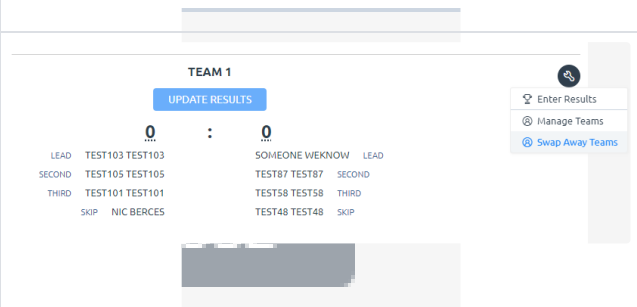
TEAM 1

UPDATE RESULTS

0 : 0

LEAD TEST103 TEST103
SECOND TEST105 TEST105
THIRD TEST101 TEST101
SKIP NIC BERCES

SOMEONE WEKNOW LEAD
TEST87 TEST87 SECOND
TEST58 TEST58 THIRD
TEST48 TEST48 SKIP

Enter Results
Manage Teams
Swap Away Teams